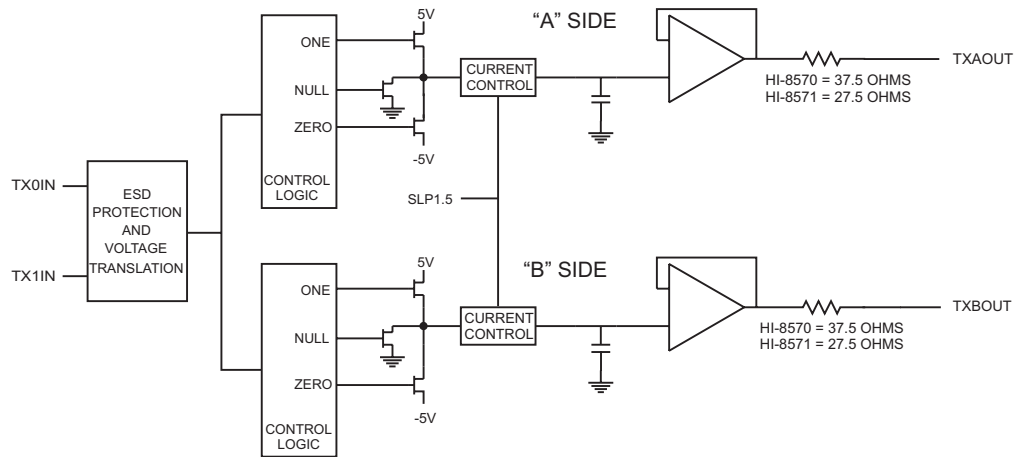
5V

"A" SIDE

ONE

NULL

ZERO

CURRENT CONTROL

TXAOUT

HI-8570 = 37.5 OHMS
HI-8571 = 27.5 OHMS

-5V

TX0IN

ESD PROTECTION AND VOLTAGE TRANSLATION

TX1IN

CONTROL LOGIC

SLP1.5

5V

"B" SIDE

ONE

NULL

ZERO

CURRENT CONTROL

TXBOUT

HI-8570 = 37.5 OHMS
HI-8571 = 27.5 OHMS

-5V

CONTROL LOGIC